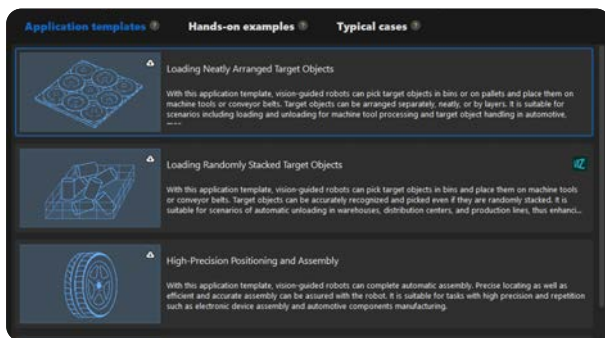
Application templates ? Hands-on examples ? Typical cases ?

Loading Neatly Arranged Target Objects

With this application template, vision-guided robots can pick target objects in bins or on pallets and place them on machine tools or conveyor belts. Target objects can be arranged separately, neatly, or by layers. It is suitable for scenarios including loading and unloading for machine tool processing and target object handling in automotive, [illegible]

Loading Randomly Stacked Target Objects

With this application template, vision-guided robots can pick target objects in bins and place them on machine tools or conveyor belts. Target objects can be accurately recognized and picked even if they are randomly stacked. It is suitable for scenarios of automatic unloading in warehouses, distribution centers, and production lines, thus enhanci...

High-Precision Positioning and Assembly

With this application template, vision-guided robots can complete automatic assembly. Precise locating as well as efficient and accurate assembly can be assured with the robot. It is suitable for tasks with high precision and repetition such as electronic device assembly and automotive components manufacturing.